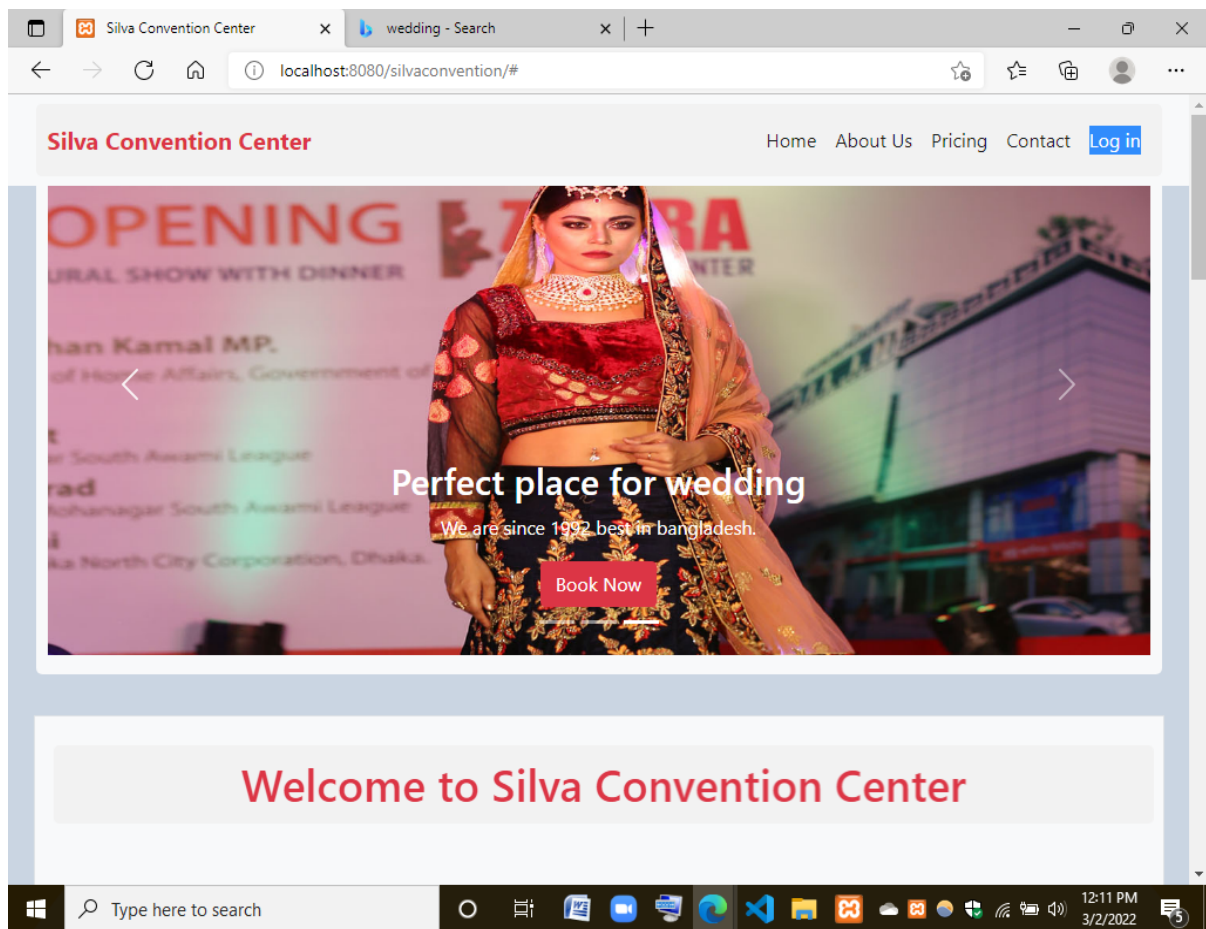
Silva Convention Center
wedding - Search
localhost:8080/silvaconvention/#

Silva Convention Center
Home About Us Pricing Contact Log in

OPENING
URAL SHOW WITH DINNER
han Kamal MP.
of Home Affairs, Government of
South Awami League
rad
Mohanagar South Awami League
ka North City Corporation, Dhaka.
ZARA
NTER

Perfect place for wedding
We are since 1992 best in bangladesh.
Book Now

Welcome to Silva Convention Center

Type here to search
12:11 PM
3/2/2022
5